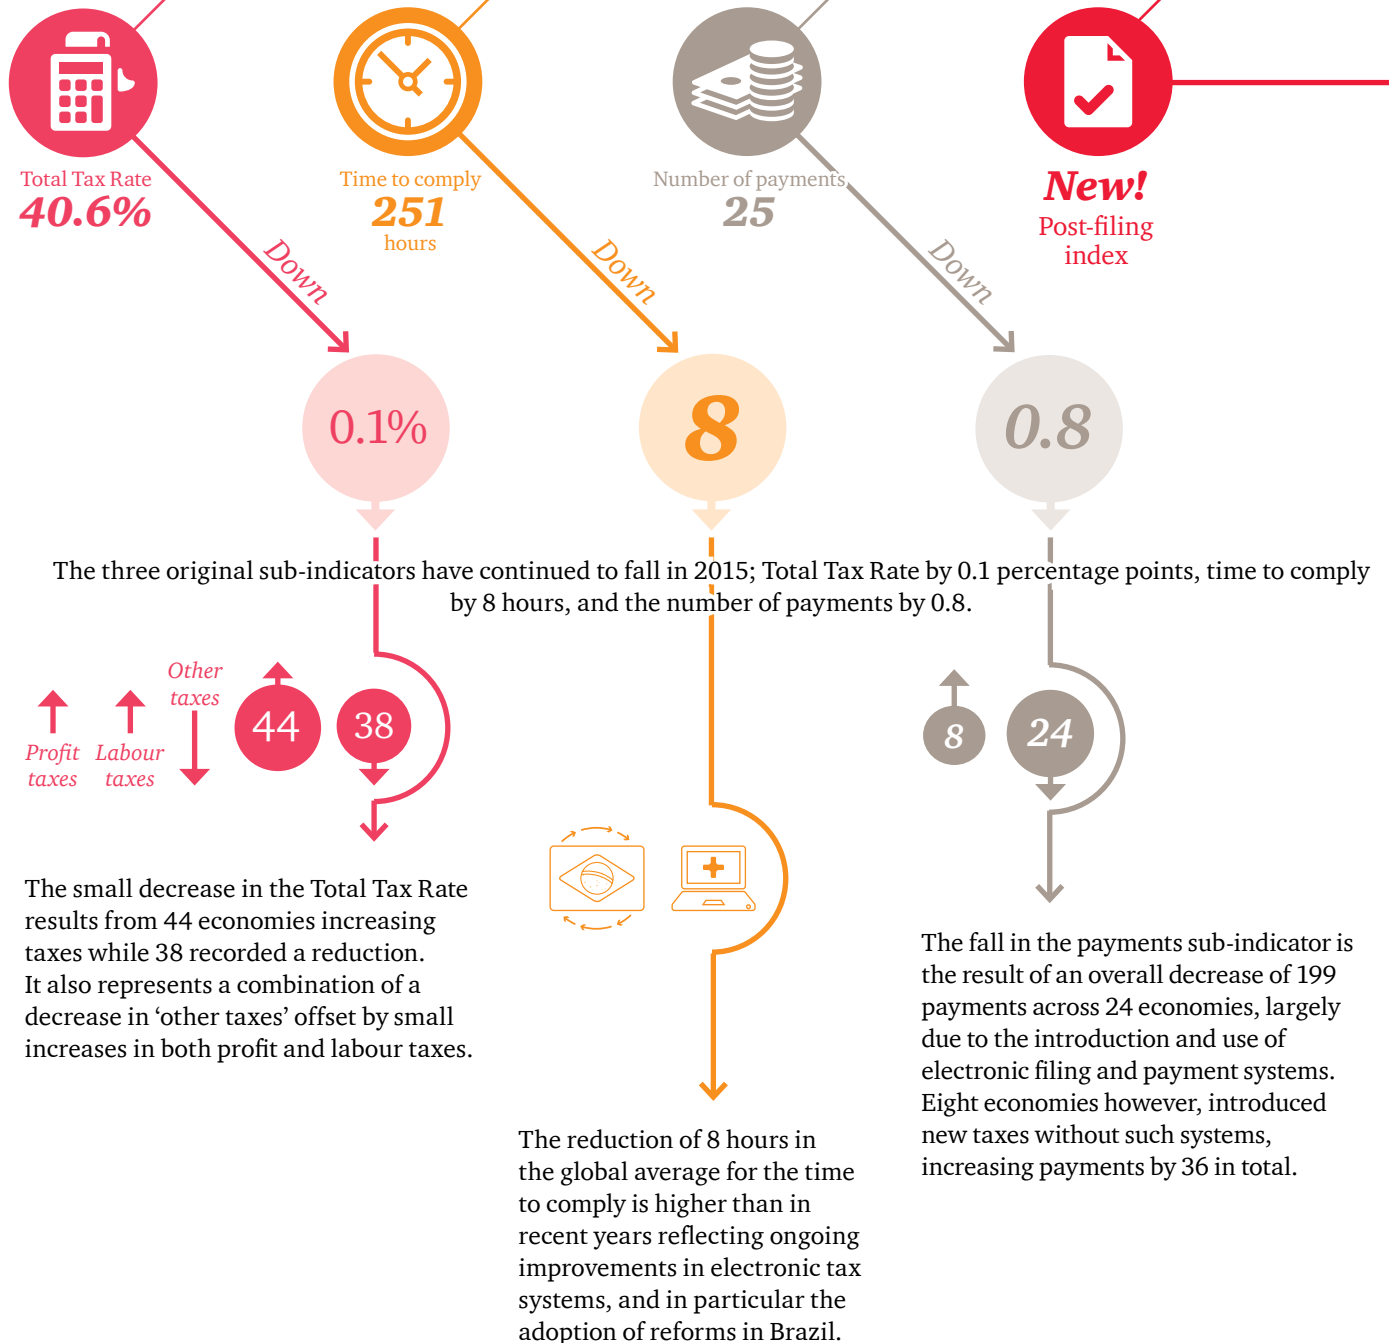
Total Tax Rate
40.6%

Time to comply
251
hours

Number of payments
25

New!
Post-filing index

Down

Down

Down

0.1%

8

0.8

The three original sub-indicators have continued to fall in 2015; Total Tax Rate by 0.1 percentage points, time to comply by 8 hours, and the number of payments by 0.8.

Profit taxes

Labour taxes

Other taxes

44

38

8

24

The small decrease in the Total Tax Rate results from 44 economies increasing taxes while 38 recorded a reduction. It also represents a combination of a decrease in 'other taxes' offset by small increases in both profit and labour taxes.

The reduction of 8 hours in the global average for the time to comply is higher than in recent years reflecting ongoing improvements in electronic tax systems, and in particular the adoption of reforms in Brazil.

The fall in the payments sub-indicator is the result of an overall decrease of 199 payments across 24 economies, largely due to the introduction and use of electronic filing and payment systems. Eight economies however, introduced new taxes without such systems, increasing payments by 36 in total.